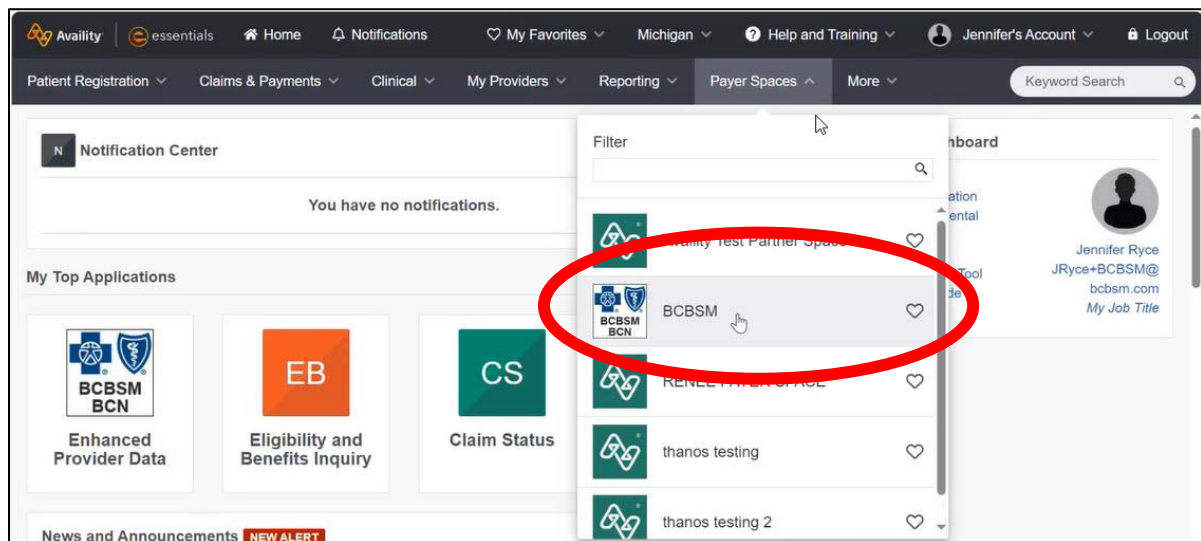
Availity | essentials Home Notifications My Favorites Michigan Help and Training Jennifer's Account Logout

Patient Registration Claims & Payments Clinical My Providers Reporting Payer Spaces More Keyword Search

N Notification Center

You have no notifications.

My Top Applications

BCBSM BCN
Enhanced Provider Data

EB
Eligibility and Benefits Inquiry

CS
Claim Status

News and Announcements NEW ALERT

Filter

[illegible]vaility Test Partner Space

BCBSM BCN
BCBSM

RENEE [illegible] SPACE

thanos testing

thanos testing 2

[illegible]nboard

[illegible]ation
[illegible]ental
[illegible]Tool
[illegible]de

Jennifer Ryce
JRyce+BCBSM@bcbsm.com
My Job Title